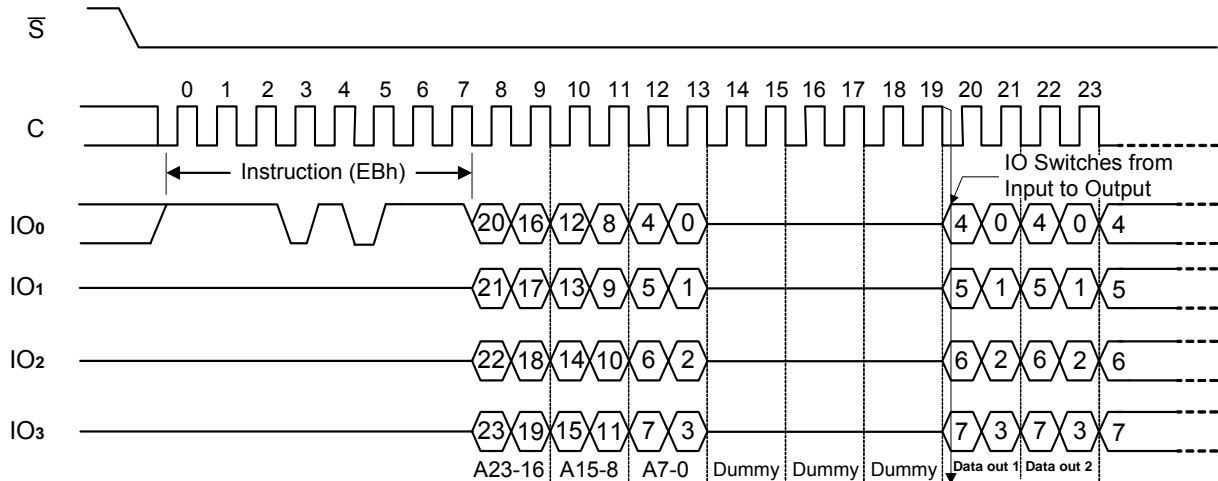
$\overline{S}$

0 1 2 3 4 5 6 7 8 9 10 11 12 13 14 15 16 17 18 19 20 21 22 23

C

Instruction (EBh)

IO Switches from Input to Output

$IO_0$ 20 16 12 8 4 0 4 0 4 0 4

$IO_1$ 21 17 13 9 5 1 5 1 5 1 5

$IO_2$ 22 18 14 10 6 2 6 2 6 2 6

$IO_3$ 23 19 15 11 7 3 7 3 7 3 7

A23-16 A15-8 A7-0 Dummy Dummy Dummy Data out 1 Data out 2